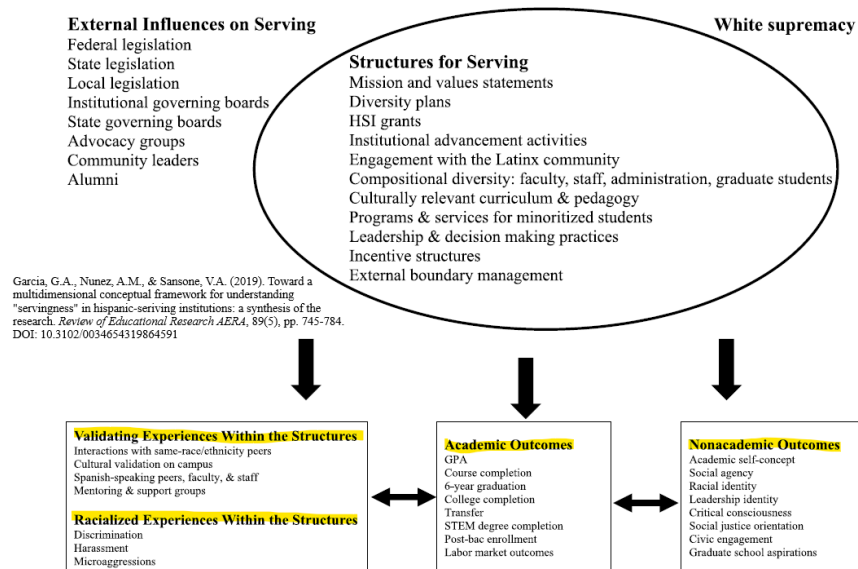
External Influences on Serving
Federal legislation
State legislation
Local legislation
Institutional governing boards
State governing boards
Advocacy groups
Community leaders
Alumni

White supremacy

Structures for Serving
Mission and values statements
Diversity plans
HSI grants
Institutional advancement activities
Engagement with the Latinx community
Compositional diversity: faculty, staff, administration, graduate students
Culturally relevant curriculum & pedagogy
Programs & services for minoritized students
Leadership & decision making practices
Incentive structures
External boundary management

Garcia, G.A., Nunez, A.M., & Sansone, V.A. (2019). Toward a multidimensional conceptual framework for understanding "servingness" in hispanic-serving institutions: a synthesis of the research. *Review of Educational Research AERA*, 89(5), pp. 745-784. DOI: 10.3102/0034654319864591

Validating Experiences Within the Structures
Interactions with same-race/ethnicity peers
Cultural validation on campus
Spanish-speaking peers, faculty, & staff
Mentoring & support groups

Racialized Experiences Within the Structures
Discrimination
Harassment
Microaggressions

Academic Outcomes
GPA
Course completion
6-year graduation
College completion
Transfer
STEM degree completion
Post-bac enrollment
Labor market outcomes

Nonacademic Outcomes
Academic self-concept
Social agency
Racial identity
Leadership identity
Critical consciousness
Social justice orientation
Civic engagement
Graduate school aspirations